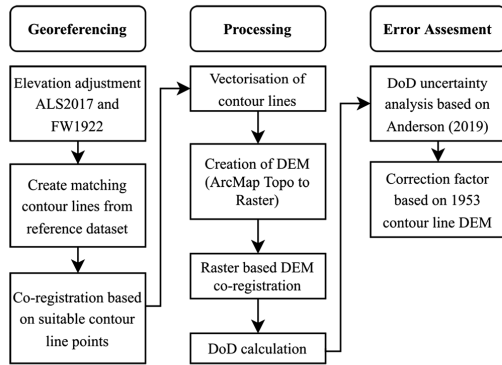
Georeferencing

Elevation adjustment ALS2017 and FW1922

Create matching contour lines from reference dataset

Co-registration based on suitable contour line points

Processing

Vectorisation of contour lines

Creation of DEM (ArcMap Topo to Raster)

Raster based DEM co-registration

DoD calculation

Error Assesment

DoD uncertainty analysis based on Anderson (2019)

Correction factor based on 1953 contour line DEM